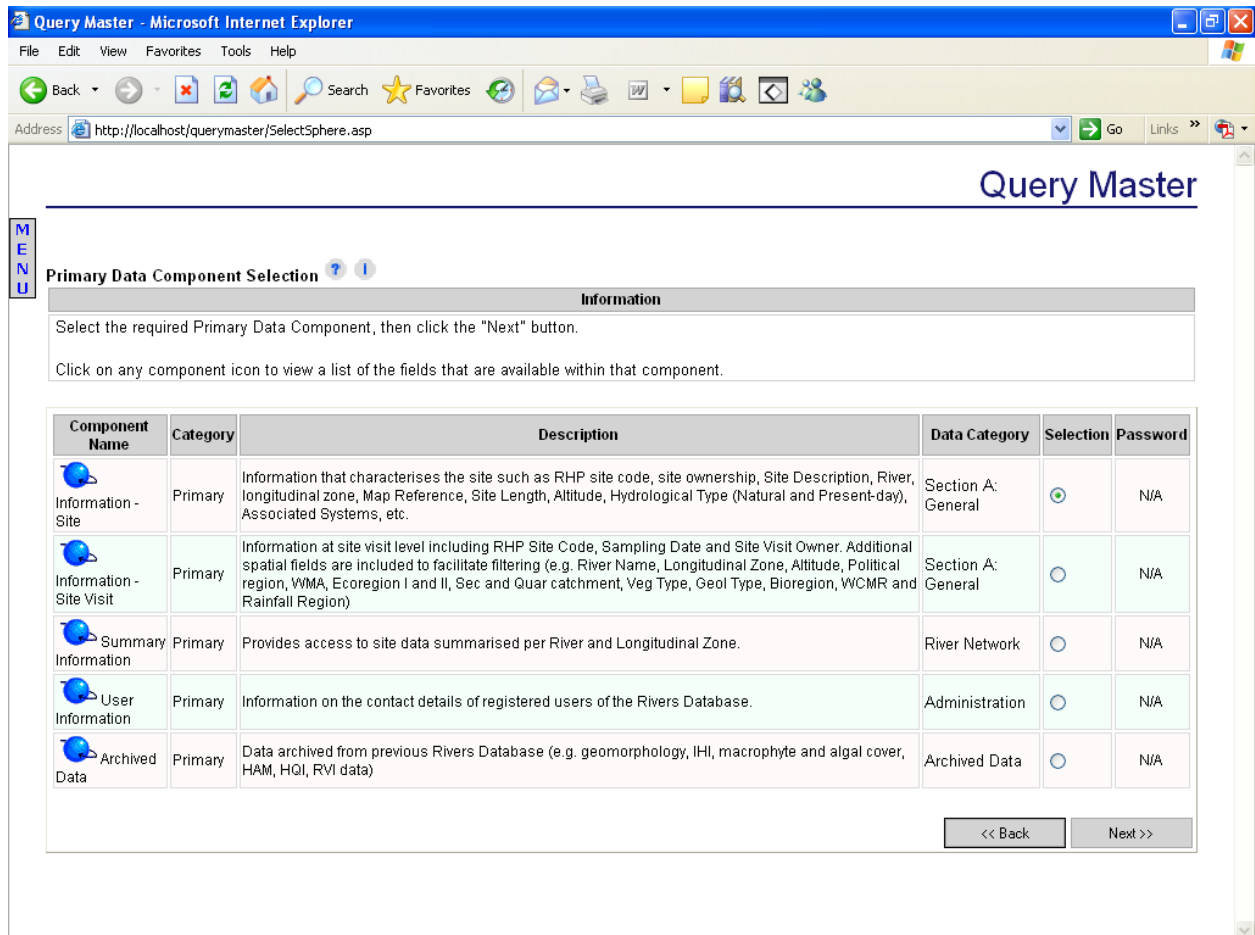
Query Master - Microsoft Internet Explorer

File Edit View Favorites Tools Help

Back Search Favorites

Address http://localhost/querymaster/SelectSphere.asp Go Links »

Query Master

MENU

Primary Data Component Selection

| Information |
|---|
| Select the required Primary Data Component, then click the "Next" button. Click on any component icon to view a list of the fields that are available within that component. |

| Component Name | Category | Description | Data Category | Selection | Password |
|---|---|---|---|---|---|
| Information - Site | Primary | Information that characterises the site such as RHP site code, site ownership, Site Description, River, longitudinal zone, Map Reference, Site Length, Altitude, Hydrological Type (Natural and Present-day), Associated Systems, etc. | Section A: General | | N/A |
| Information - Site Visit | Primary | Information at site visit level including RHP Site Code, Sampling Date and Site Visit Owner. Additional spatial fields are included to facilitate filtering (e.g. River Name, Longitudinal Zone, Altitude, Political region, WMA, Ecoregion I and II, Sec and Quar catchment, Veg Type, Geol Type, Bioregion, WCMR and Rainfall Region) | Section A: General | | N/A |
| Summary Information | Primary | Provides access to site data summarised per River and Longitudinal Zone. | River Network | | N/A |
| User Information | Primary | Information on the contact details of registered users of the Rivers Database. | Administration | | N/A |
| Archived Data | Primary | Data archived from previous Rivers Database (e.g. geomorphology, IHI, macrophyte and algal cover, HAM, HQI, RVI data) | Archived Data | | N/A |

<< Back Next >>